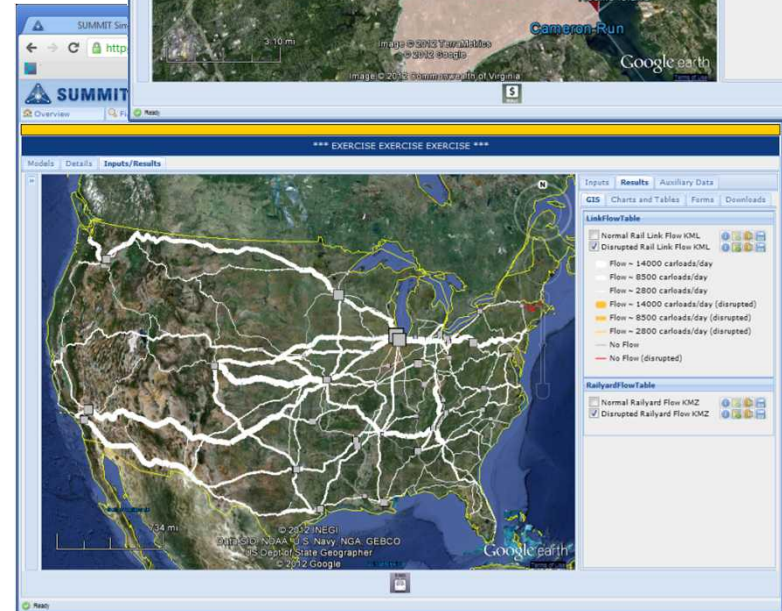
SUMMIT Sim

http

SUMMIT

Overview

Fi

3.10 mi

Image © 2012 TerraMetrics

© 2012 Google

Image © 2012 Commonwealth of Virginia

Cameron Run

Google earth

Ready

*** EXERCISE EXERCISE EXERCISE ***

Models | Details | Inputs/Results

Inputs | Results | Auxiliary Data

GIS | Charts and Tables | Forms | Downloads

LinkFlowTable

Normal Rail Link Flow KML

Disrupted Rail Link Flow KML

Flow ~ 14000 carloads/day

Flow ~ 8500 carloads/day

Flow ~ 2800 carloads/day

Flow ~ 14000 carloads/day (disrupted)

Flow ~ 8500 carloads/day (disrupted)

Flow ~ 2800 carloads/day (disrupted)

No Flow

No Flow (disrupted)

RailyardFlowTable

Normal Railyard Flow KMZ

Disrupted Railyard Flow KMZ

N

334 mi

© 2012 INEGI

Data SIO, NOAA, U.S. Navy, NGA, GEBCO

US Dept of State Geographer

© 2012 Google

Google earth

Ready